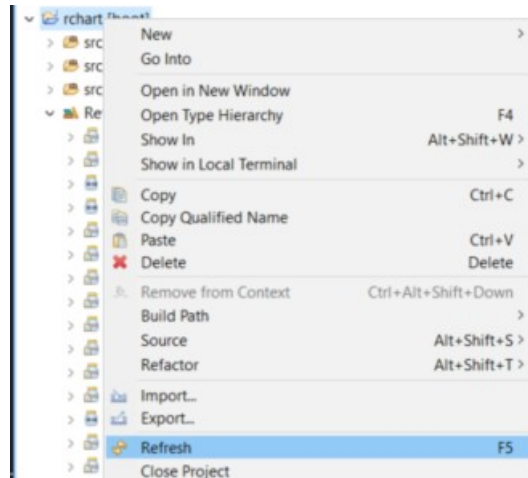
rchart [boot]
src
src
src
Re

New
Go Into
Open in New Window
Open Type Hierarchy F4
Show In Alt+Shift+W
Show in Local Terminal
Copy Ctrl+C
Copy Qualified Name
Paste Ctrl+V
Delete Delete
Remove from Context Ctrl+Alt+Shift+Down
Build Path
Source Alt+Shift+S
Refactor Alt+Shift+T
Import...
Export...
Refresh F5
Close Project